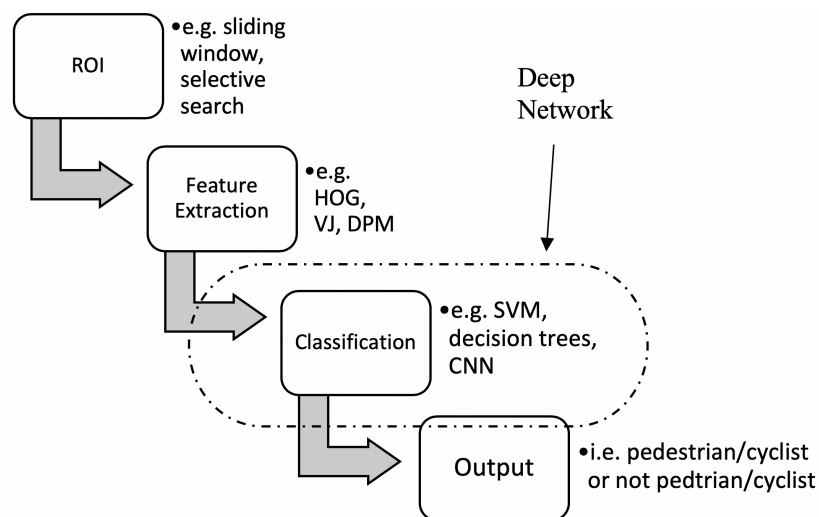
ROI

•e.g. sliding window, selective search

Deep Network

Feature Extraction

•e.g. HOG, VJ, DPM

Classification

•e.g. SVM, decision trees, CNN

Output

•i.e. pedestrian/cyclist or not pedtrian/cyclist